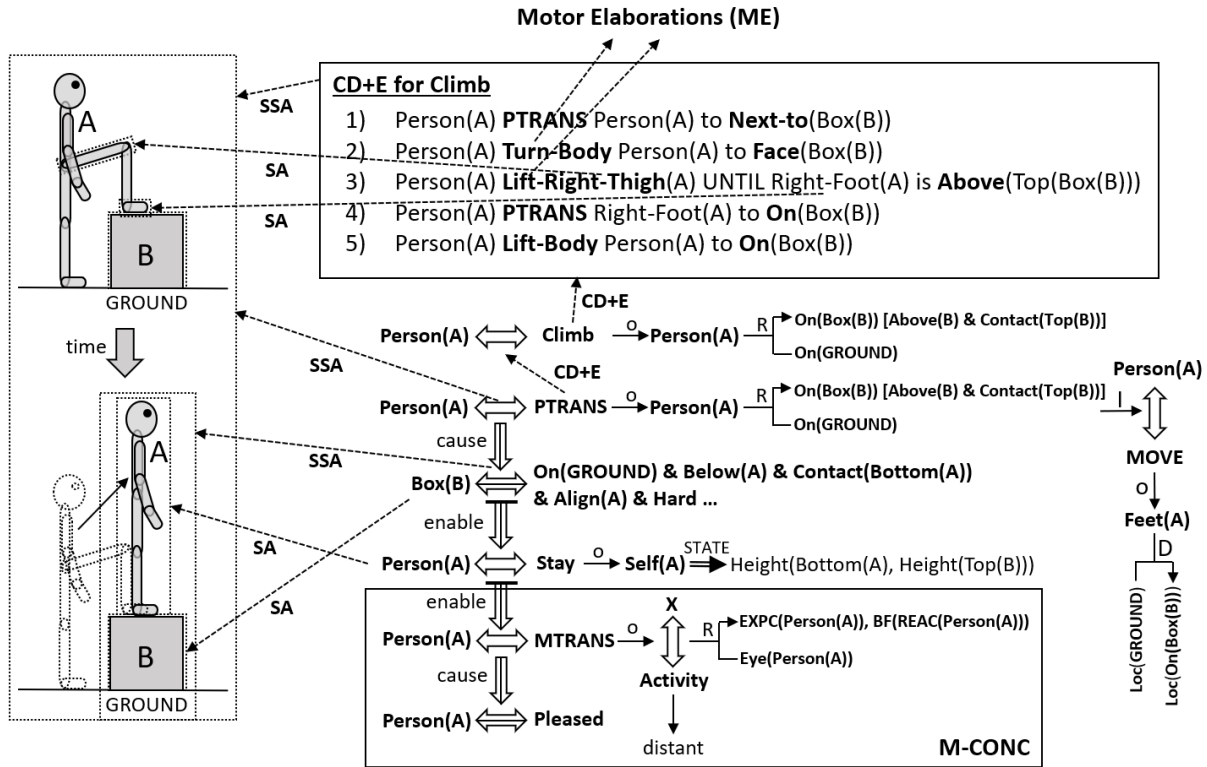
Motor Elaborations (ME)

CD+E for Climb
1) Person(A) PTRANS Person(A) to Next-to(Box(B))
2) Person(A) Turn-Body Person(A) to Face(Box(B))
3) Person(A) Lift-Right-Thigh(A) UNTIL Right-Foot(A) is Above(Top(Box(B)))
4) Person(A) PTRANS Right-Foot(A) to On(Box(B))
5) Person(A) Lift-Body Person(A) to On(Box(B))

SSA
A
SA
SA
B
GROUND
time

CD+E
Person(A) ⟺ Climb —o→ Person(A) —R→ On(Box(B)) [Above(B) & Contact(Top(B))]
On(GROUND)

SSA
CD+E
Person(A) ⟺ PTRANS —o→ Person(A) —R→ On(Box(B)) [Above(B) & Contact(Top(B))]
On(GROUND)

Person(A)
I
MOVE
o
Feet(A)
D
Loc(GROUND)
Loc(On(Box(B)))

cause
SSA
Box(B) ⟺ On(GROUND) & Below(A) & Contact(Bottom(A)) & Align(A) & Hard ...
enable
SA
Person(A) ⟺ Stay —o→ Self(A) STATE ⟹ Height(Bottom(A), Height(Top(B)))
SA
A
B
GROUND

enable
Person(A) ⟺ MTRANS —o→ X ⟺ Activity —R→ EXPC(Person(A)), BF(REAC(Person(A)))
Eye(Person(A))
cause
Person(A) ⟺ Pleased
distant
M-CONC